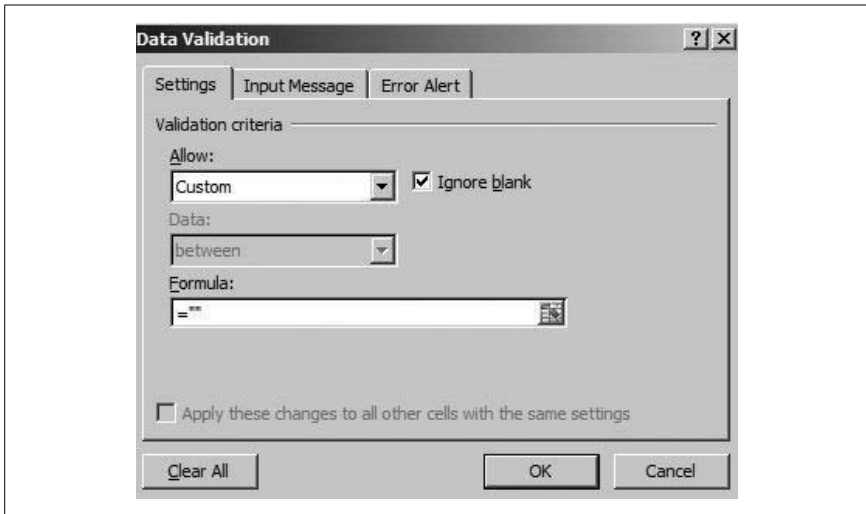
Data Validation

?

X

Settings

Input Message

Error Alert

Validation criteria

Allow:

Custom

Ignore blank

Data:

between

Formula:

=""

Apply these changes to all other cells with the same settings

Clear All

OK

Cancel